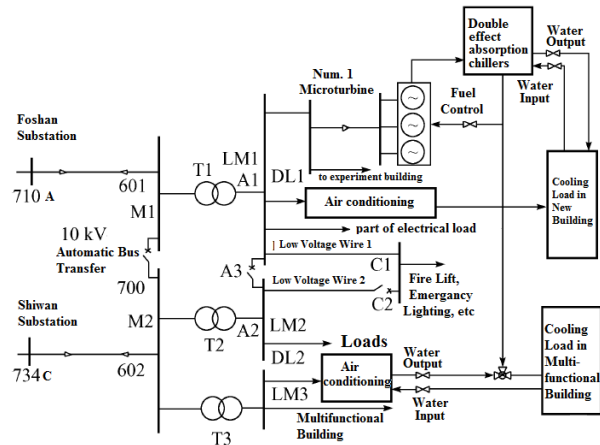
Double effect absorption chillers

Water Output

Water Input

Num. 1 Microturbine

Fuel Control

Foshan Substation

LM1

A1

DL1

T1

710 A

601

M1

to experiment building

Cooling Load in New Building

Air conditioning

part of electrical load

10 kV

Automatic Bus Transfer

Low Voltage Wire 1

A3

Low Voltage Wire 2

C1

C2

Fire Lift, Emergancy Lighting, etc

700

Shiwan Substation

M2

T2

A2

LM2

DL2

Loads

734 c

602

Air conditioning

Water Output

Cooling Load in Multi-functional Building

LM3

Water Input

Multifunctional Building

T3